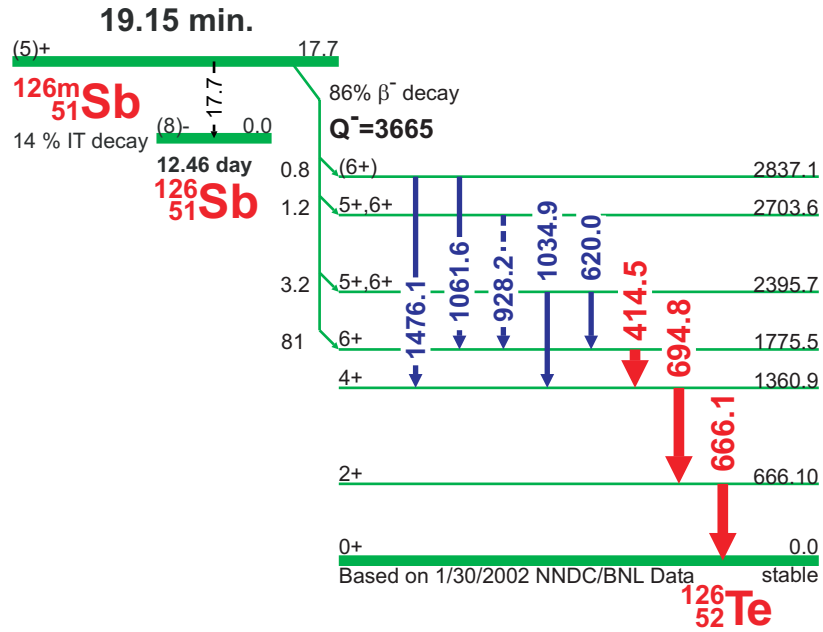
19.15 min.

(5)+ 17.7

$^{126m}_{51}$Sb

17.7

(8)- 0.0

14 % IT decay

12.46 day

$^{126}_{51}$Sb

86% $\beta^-$ decay

$Q^-$=3665

0.8 (6+) 2837.1

1.2 5+,6+ 2703.6

3.2 5+,6+ 2395.7

81 6+ 1775.5

4+ 1360.9

2+ 666.10

0+ 0.0

1476.1

1061.6

928.2

1034.9

620.0

414.5

694.8

666.1

Based on 1/30/2002 NNDC/BNL Data

stable

$^{126}_{52}$Te